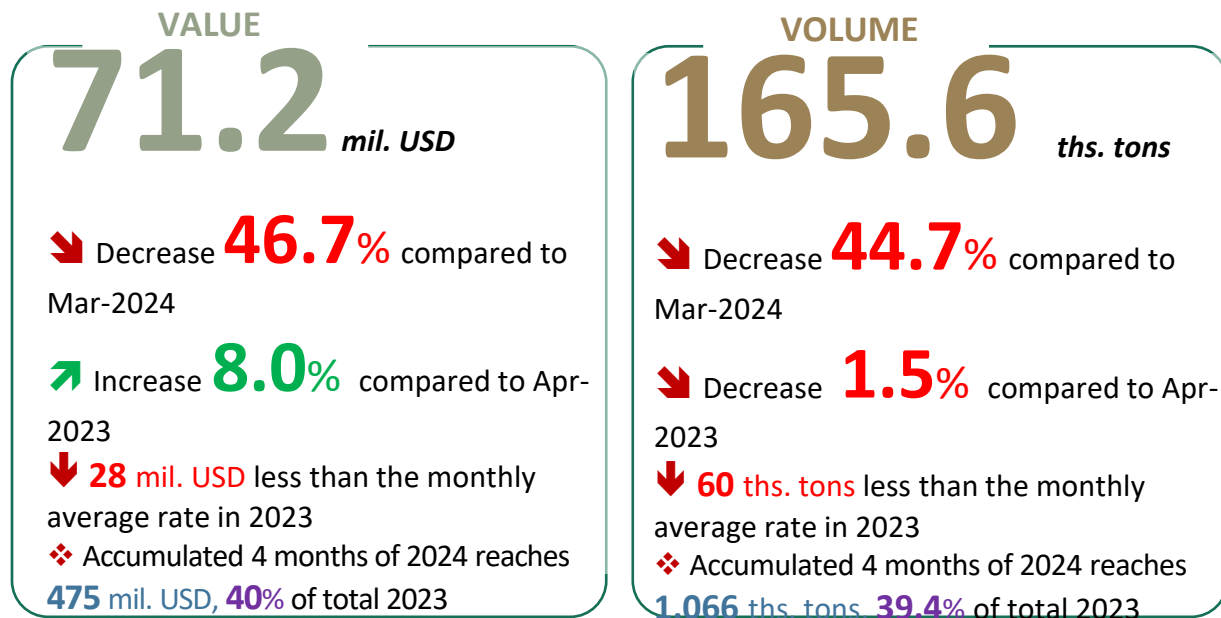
VALUE

71.2 mil. USD

Decrease 46.7% compared to Mar-2024

Increase 8.0% compared to Apr-2023

28 mil. USD less than the monthly average rate in 2023

Accumulated 4 months of 2024 reaches 475 mil. USD, 40% of total 2023

VOLUME

165.6 ths. tons

Decrease 44.7% compared to Mar-2024

Decrease 1.5% compared to Apr-2023

60 ths. tons less than the monthly average rate in 2023

Accumulated 4 months of 2024 reaches 1,066 ths. tons, 39.4% of total 2023